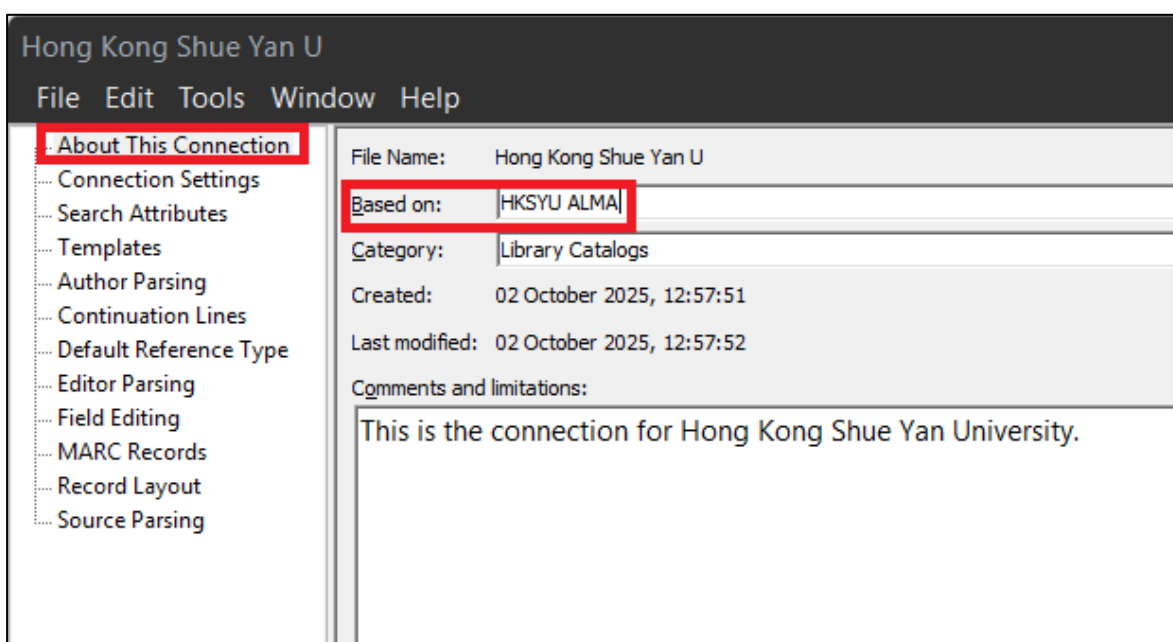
Hong Kong Shue Yan U

File Edit Tools Window Help

About This Connection
Connection Settings
Search Attributes
Templates
Author Parsing
Continuation Lines
Default Reference Type
Editor Parsing
Field Editing
MARC Records
Record Layout
Source Parsing

File Name: Hong Kong Shue Yan U

Based on: HKSYU ALMA

Category: Library Catalogs

Created: 02 October 2025, 12:57:51

Last modified: 02 October 2025, 12:57:52

Comments and limitations:

This is the connection for Hong Kong Shue Yan University.